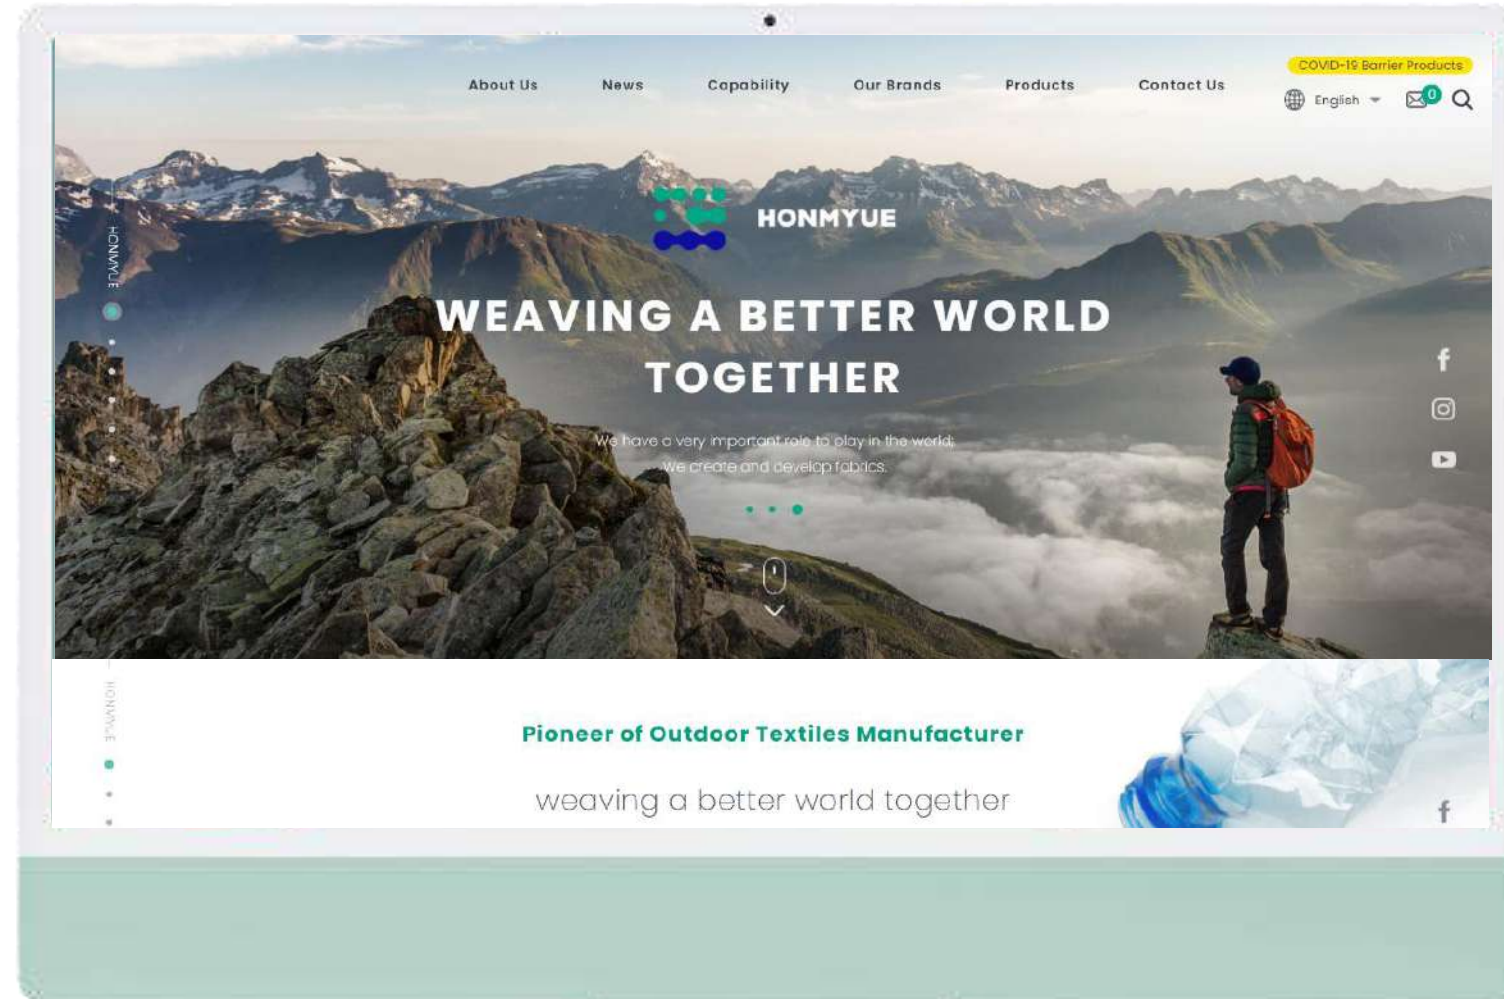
About Us News Capability Our Brands Products Contact Us

COVID-19 Barrier Products

English

0

HONMYUE

HONMYUE

WEAVING A BETTER WORLD TOGETHER

We have a very important role to play in the world; We create and develop fabrics.

HONMYUE

Pioneer of Outdoor Textiles Manufacturer

weaving a better world together